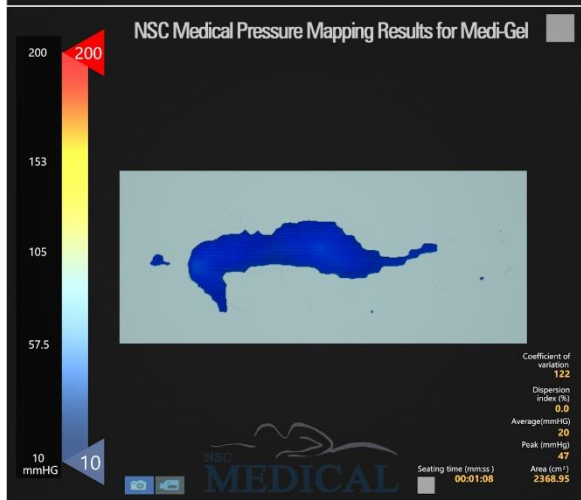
NSC Medical Pressure Mapping Results for Medi-Gel

200

200

153

105

57.5

10 mmHG

10

Coefficient of variation
122

Dispersion index (%)
0.0

Average(mmHG)
20

Peak (mmHg)
47

Area (cm²)
2368.95

Seating time (mm:ss)
00:01:08

NSC
MEDICAL